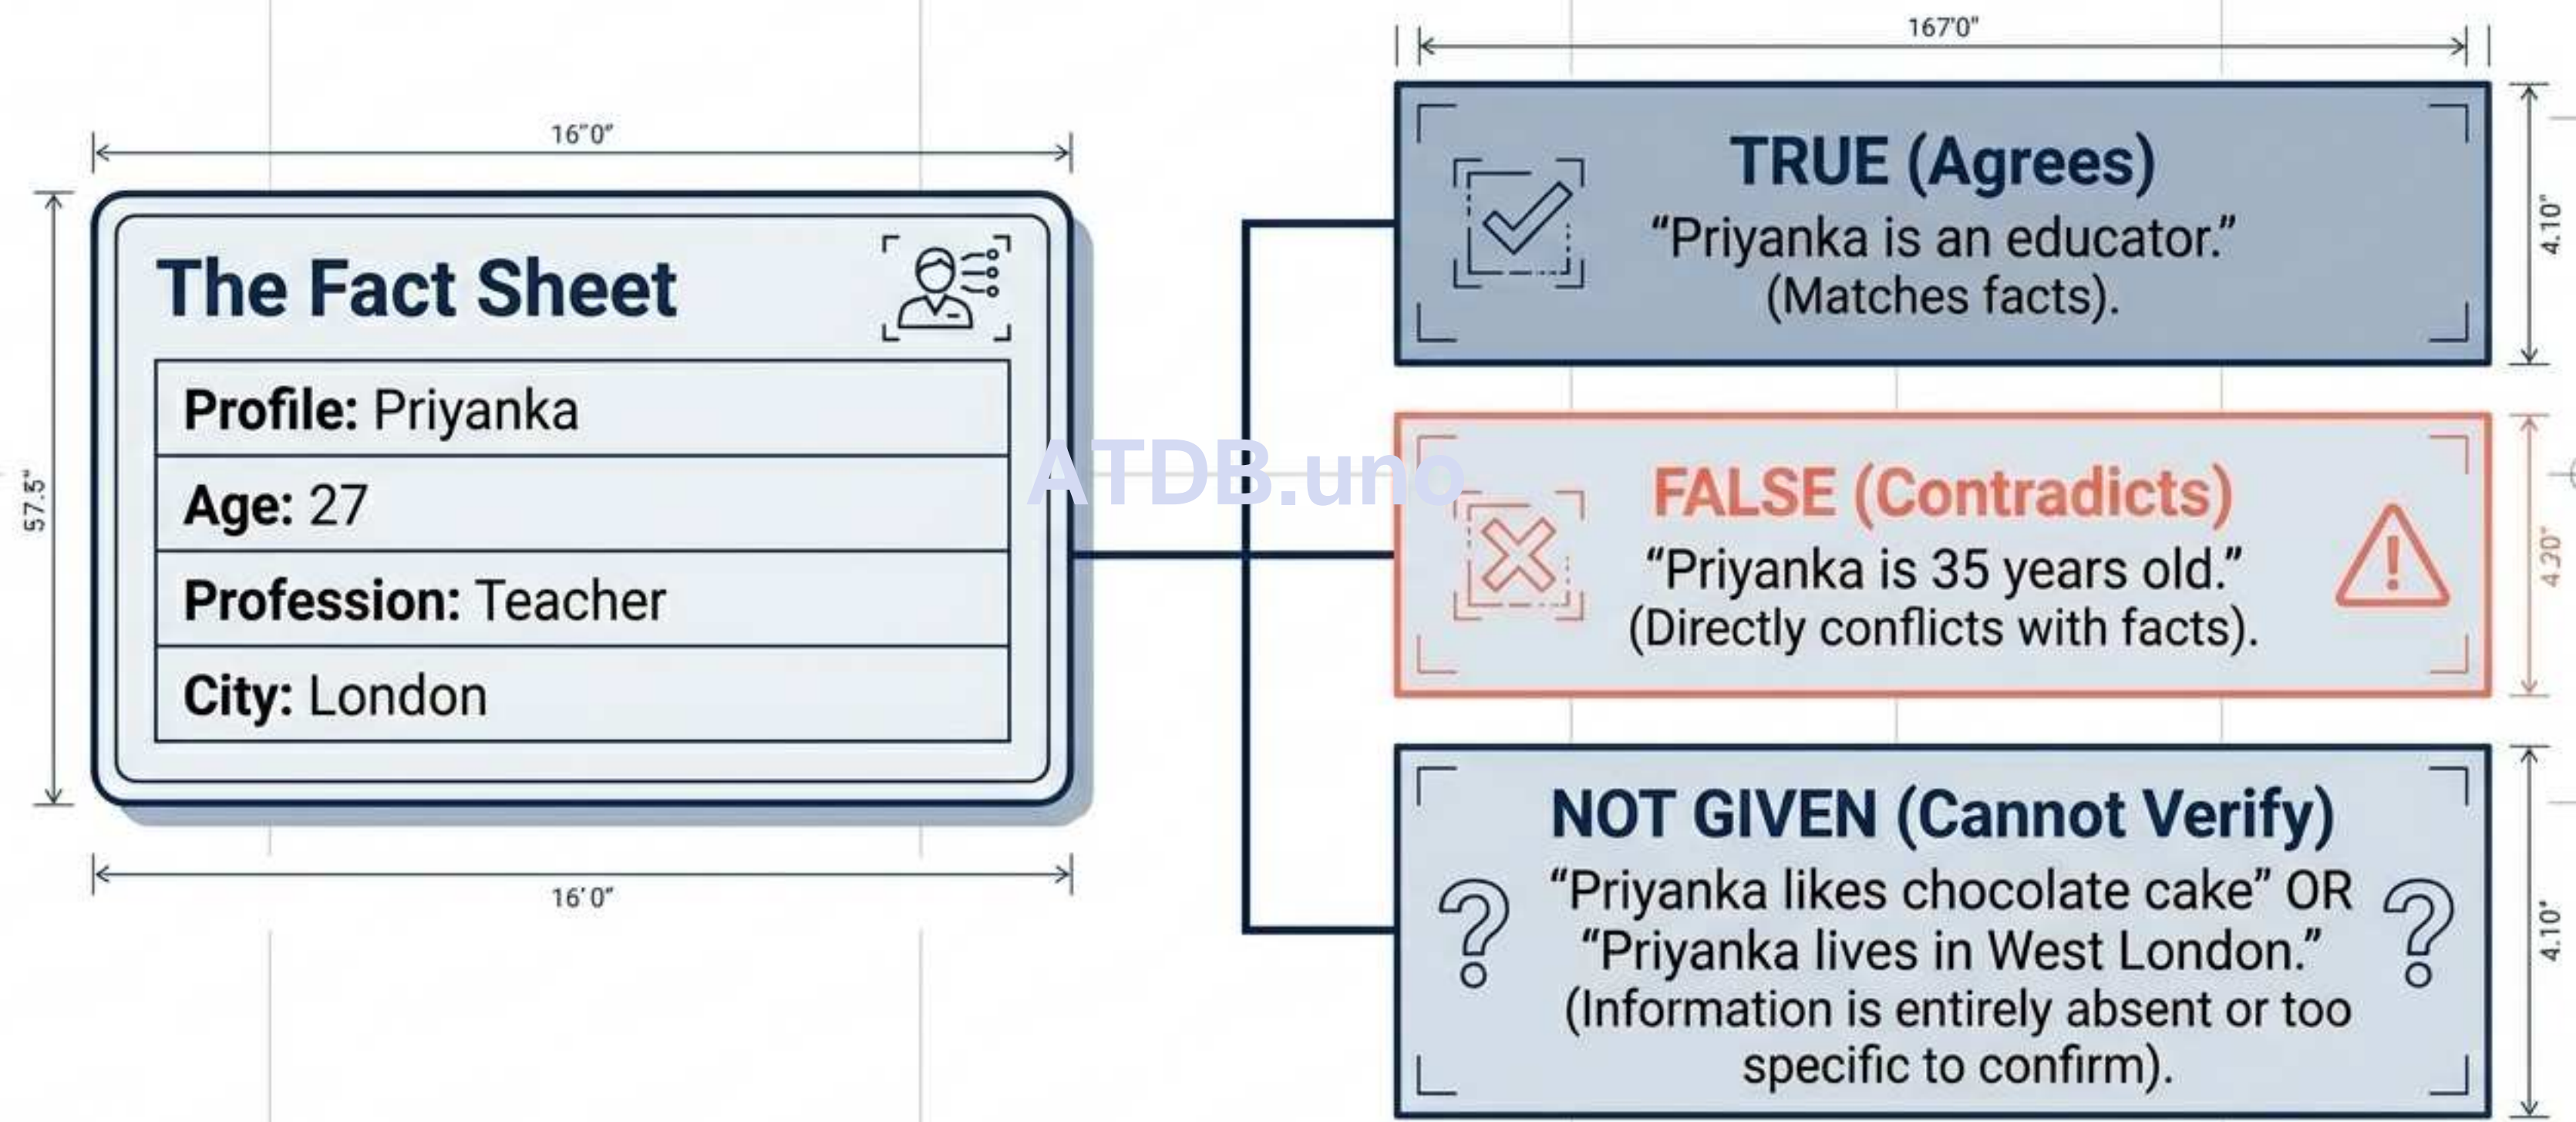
16"0"

57.5"

The Fact Sheet

| Profile: Priyanka |
|---|
| Age: 27 |
| Profession: Teacher |
| City: London |

16'0"

ATDB.uno

167'0"

TRUE (Agrees)
"Priyanka is an educator." (Matches facts).

4.10"

FALSE (Contradicts)
"Priyanka is 35 years old." (Directly conflicts with facts).

4.30"

NOT GIVEN (Cannot Verify)
"Priyanka likes chocolate cake" OR "Priyanka lives in West London." (Information is entirely absent or too specific to confirm).

4.10"